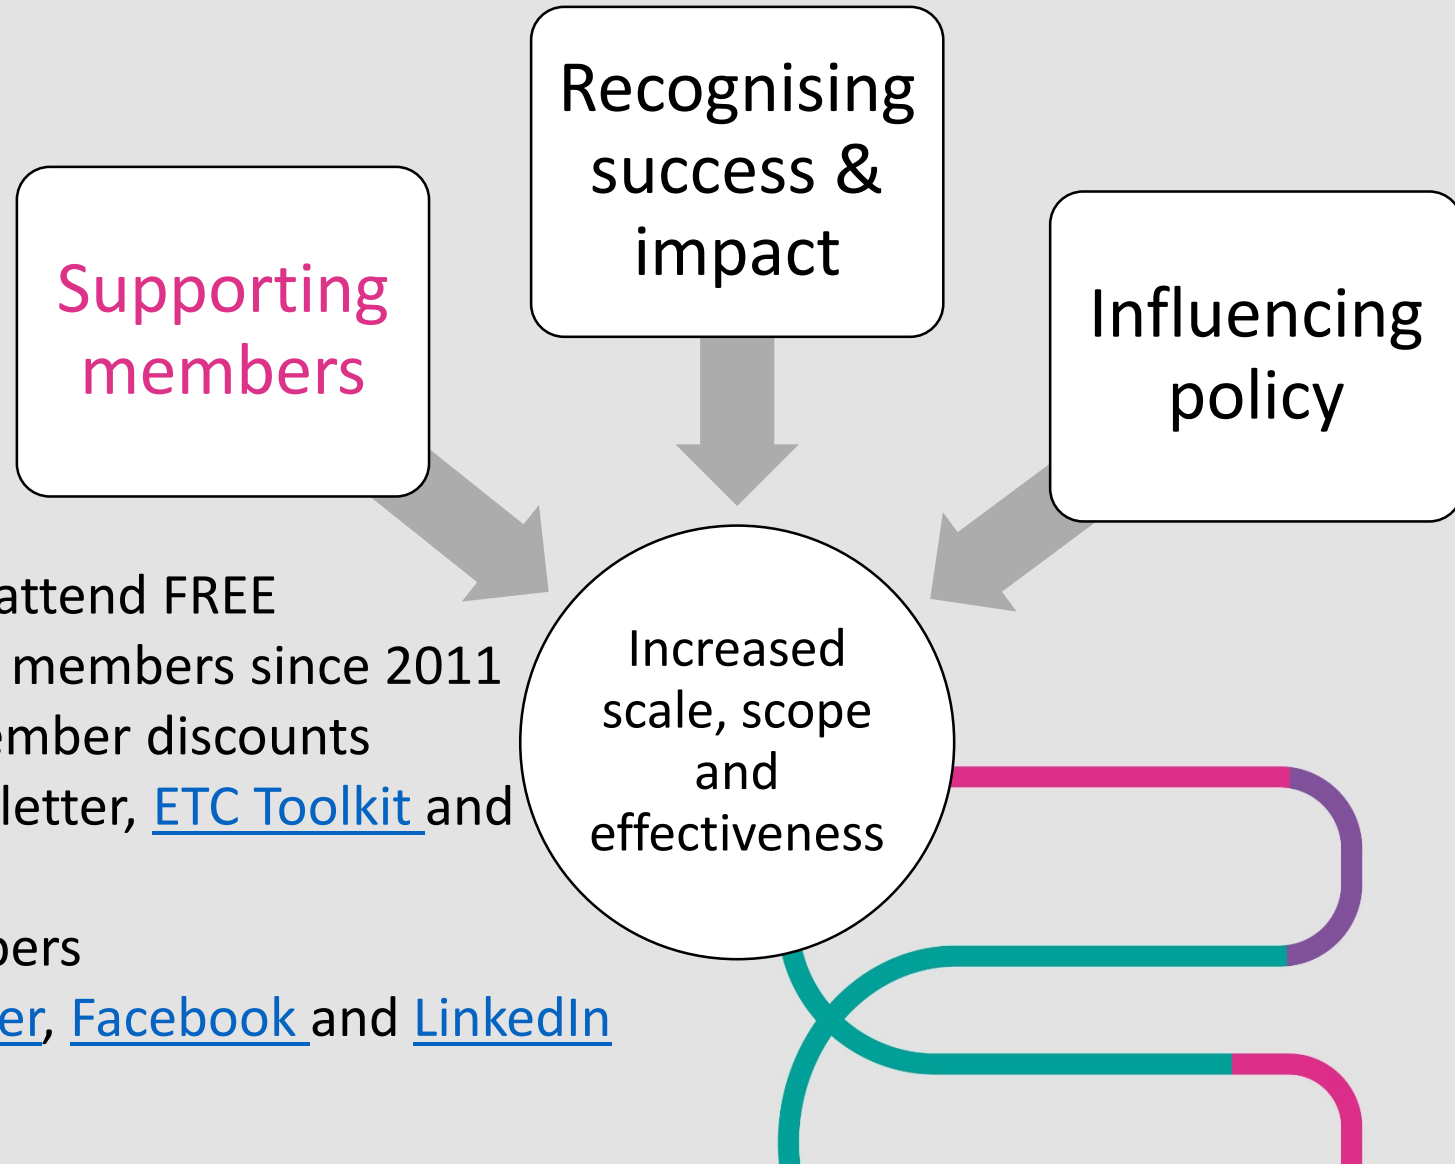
Recognising success & impact

Supporting members

Influencing policy

Increased scale, scope and effectiveness

attend FREE
members since 2011
ember discounts
letter, ETC Toolkit and

bers
er, Facebook and LinkedIn